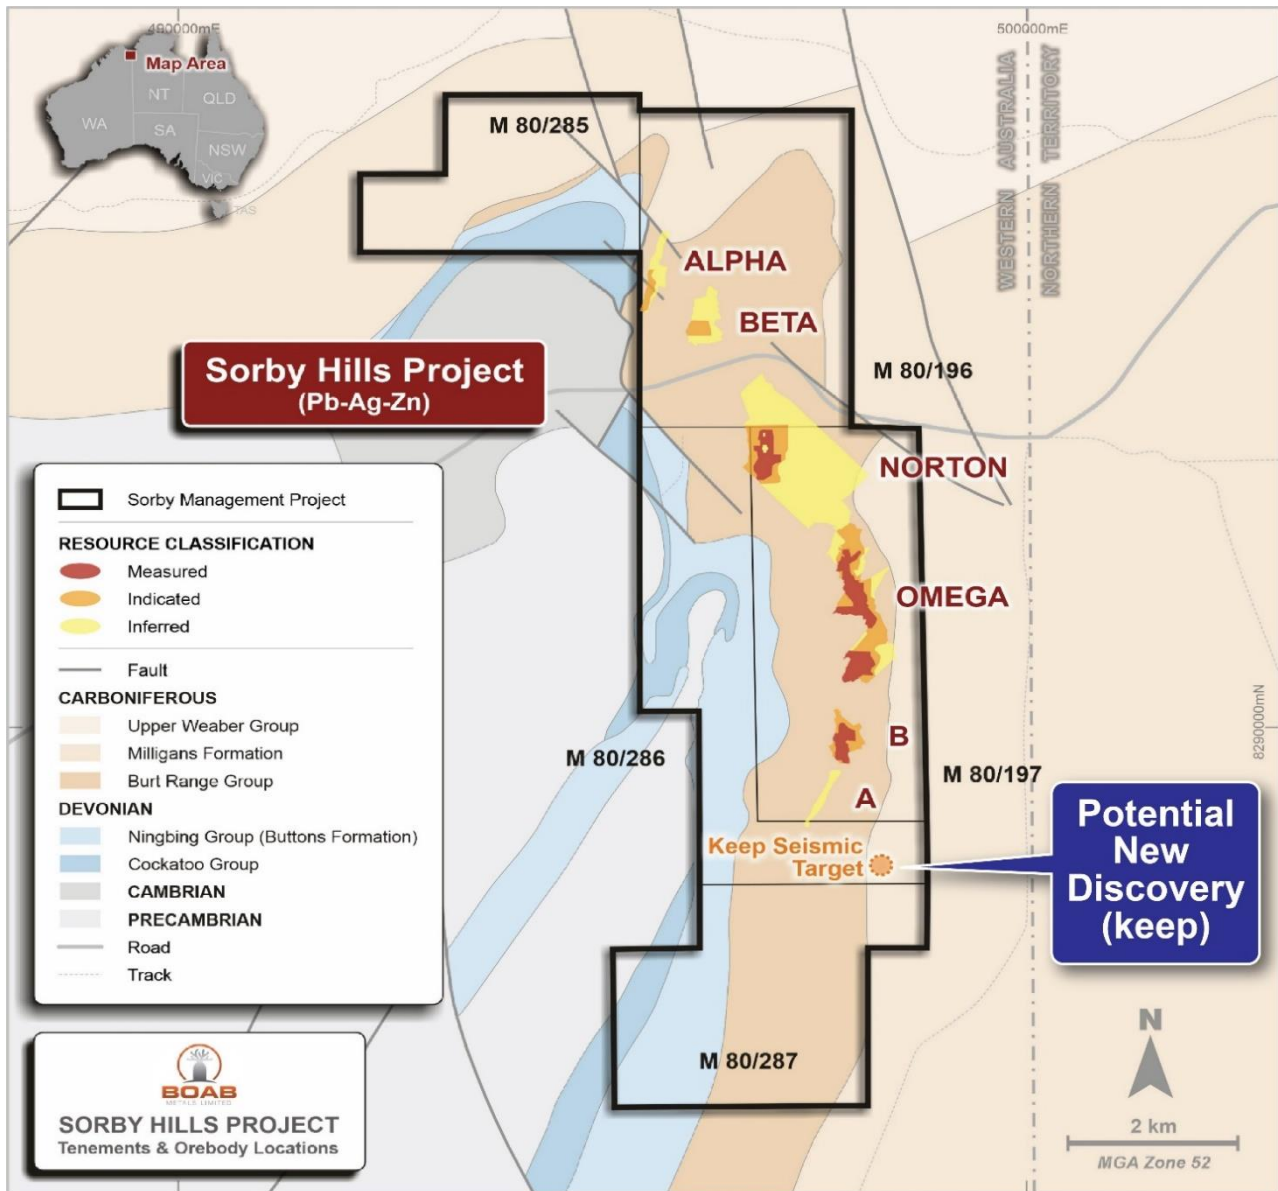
490000mE

500000mE

Map Area

NT

QLD

WA

SA

NSW

VIC

TAS

WESTERN AUSTRALIA

NORTHERN TERRITORY

M 80/285

ALPHA

BETA

Sorby Hills Project
(Pb-Ag-Zn)

M 80/196

NORTON

OMEGA

B

A

M 80/286

M 80/197

Keep Seismic Target

Potential New Discovery (keep)

M 80/287

8290000mN

Sorby Management Project

RESOURCE CLASSIFICATION

Measured

Indicated

Inferred

Fault

CARBONIFEROUS

Upper Weaber Group

Milligans Formation

Burt Range Group

DEVONIAN

Ningbing Group (Buttons Formation)

Cockatoo Group

CAMBRIAN

PRECAMBRIAN

Road

Track

BOAB
METALS LIMITED

SORBY HILLS PROJECT
Tenements & Orebody Locations

N

2 km

MGA Zone 52